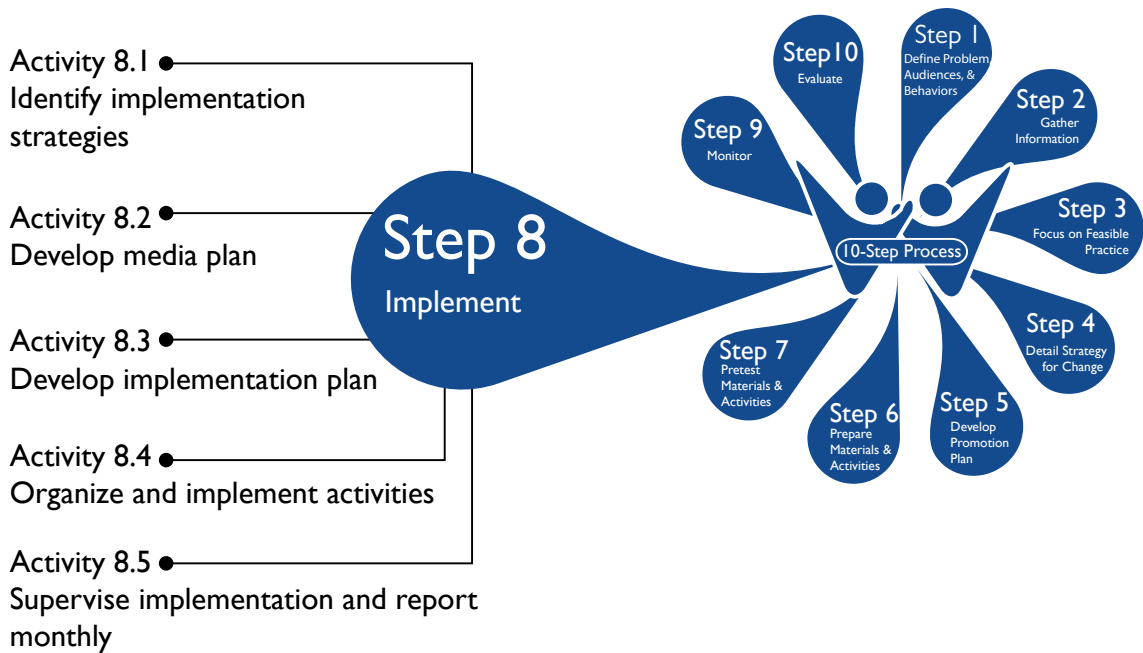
Activity 8.1
Identify implementation strategies

Activity 8.2
Develop media plan

Activity 8.3
Develop implementation plan

Activity 8.4
Organize and implement activities

Activity 8.5
Supervise implementation and report monthly

Step 8
Implement

Step10
Evaluate

Step 1
Define Problem, Audiences, & Behaviors

Step 2
Gather Information

Step 9
Monitor

Step 3
Focus on Feasible Practice

10-Step Process

Step 4
Detail Strategy for Change

Step 7
Pretest Materials & Activities

Step 6
Prepare Materials & Activities

Step 5
Develop Promotion Plan